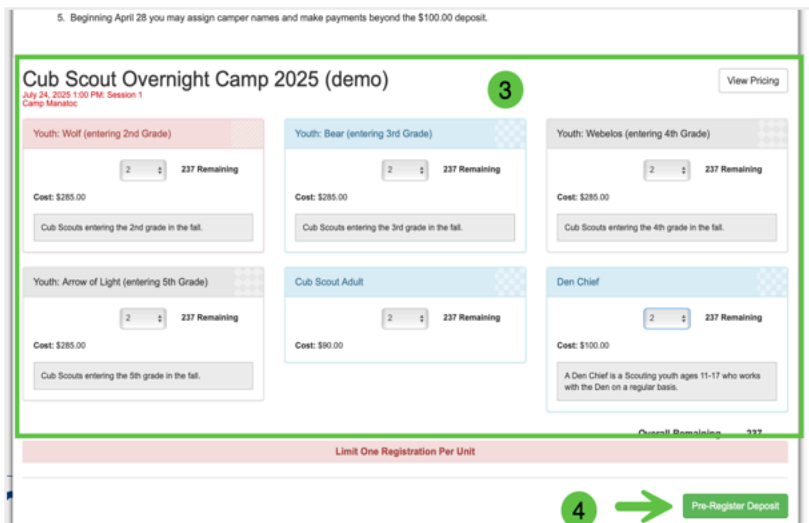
5. Beginning April 28 you may assign camper names and make payments beyond the $100.00 deposit.

Cub Scout Overnight Camp 2025 (demo)
July 24, 2025 1:00 PM: Session 1
Camp Manatoc

View Pricing

3

Youth: Wolf (entering 2nd Grade)
2
237 Remaining
Cost: $285.00
Cub Scouts entering the 2nd grade in the fall.

Youth: Bear (entering 3rd Grade)
2
237 Remaining
Cost: $285.00
Cub Scouts entering the 3rd grade in the fall.

Youth: Webelos (entering 4th Grade)
2
237 Remaining
Cost: $285.00
Cub Scouts entering the 4th grade in the fall.

Youth: Arrow of Light (entering 5th Grade)
2
237 Remaining
Cost: $285.00
Cub Scouts entering the 5th grade in the fall.

Cub Scout Adult
2
237 Remaining
Cost: $90.00

Den Chief
2
237 Remaining
Cost: $100.00
A Den Chief is a Scouting youth ages 11-17 who works with the Den on a regular basis.

Overall Remaining 237

Limit One Registration Per Unit

4

Pre-Register Deposit